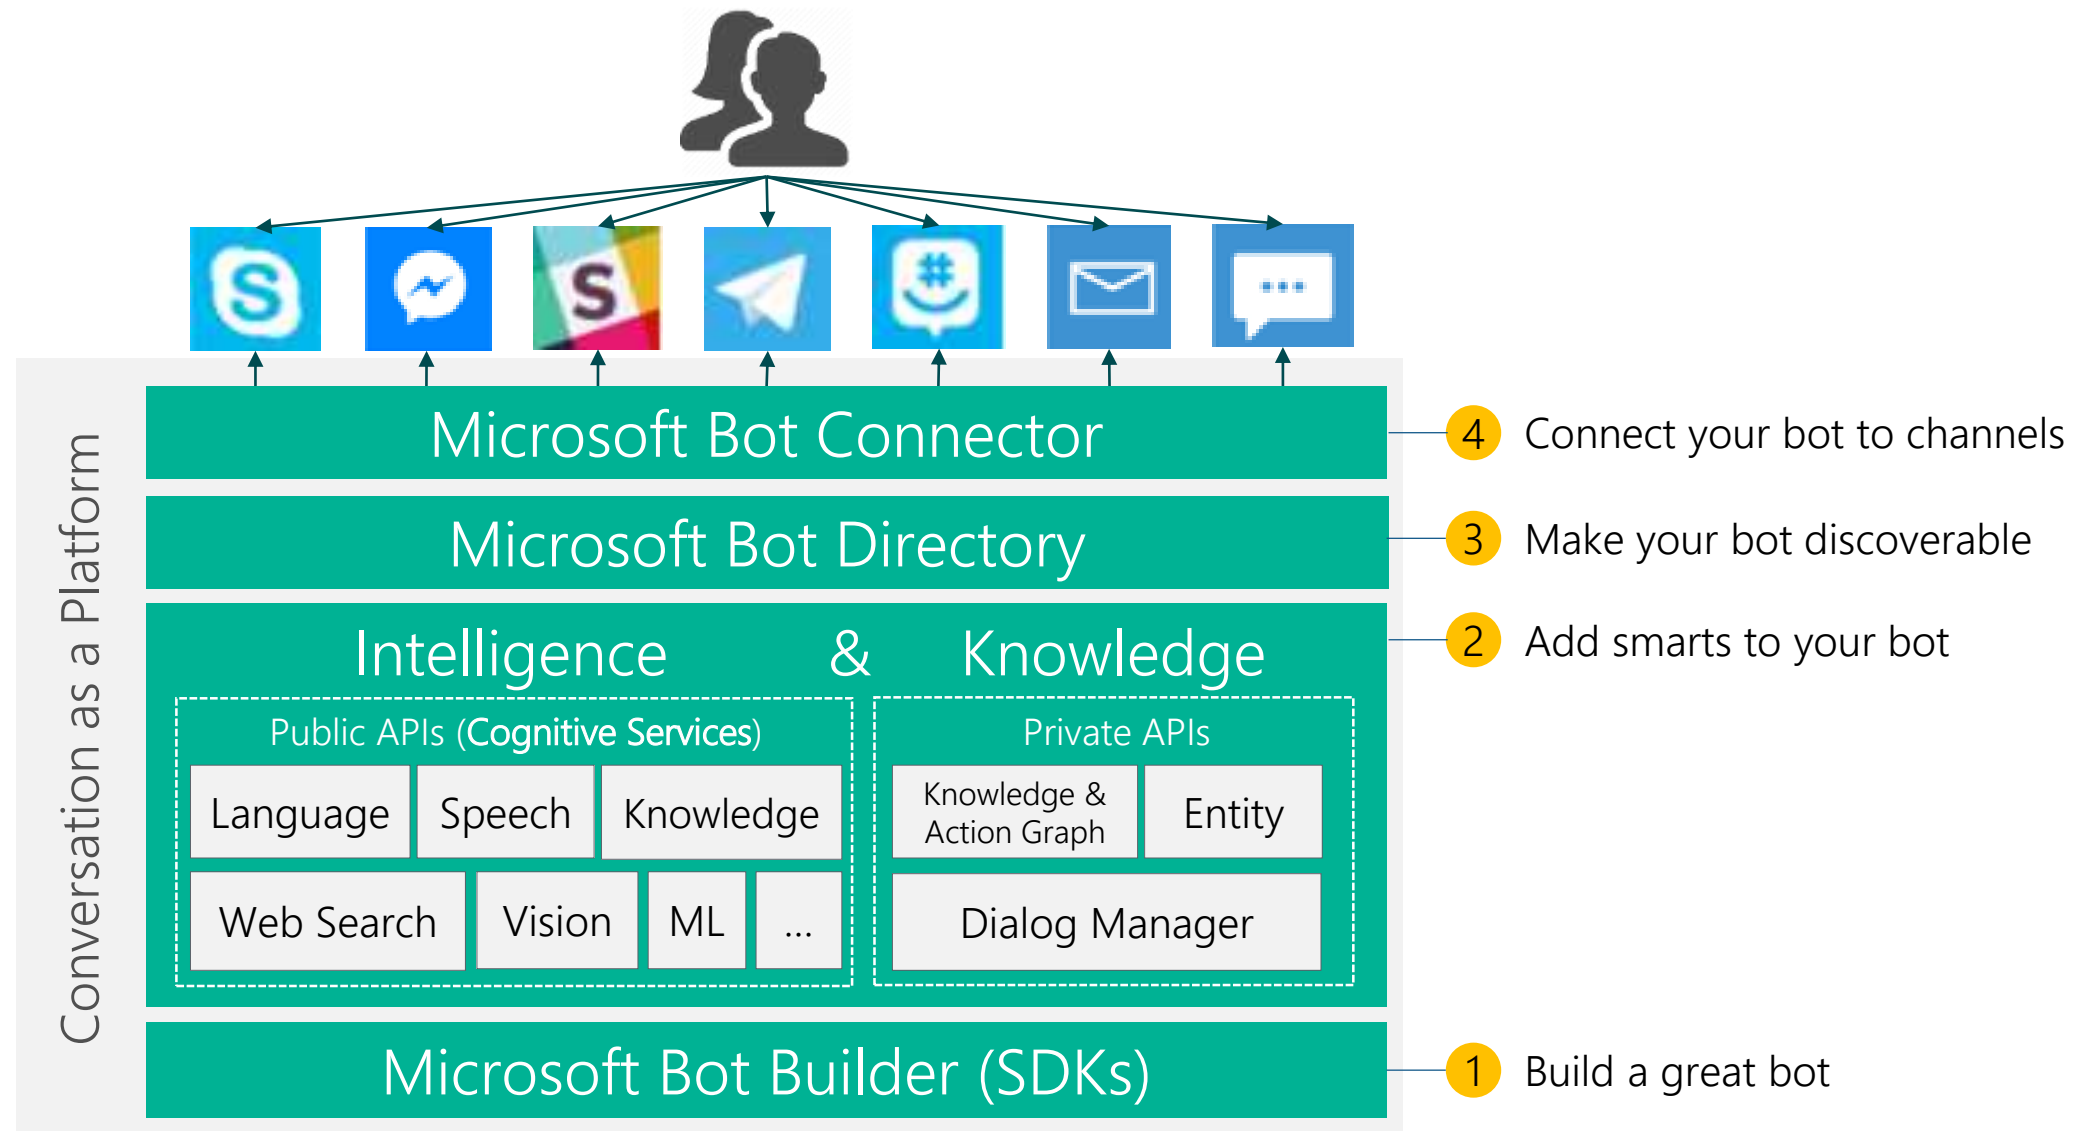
Conversation as a Platform

Microsoft Bot Connector

Microsoft Bot Directory

Intelligence & Knowledge

Public APIs (Cognitive Services)

| Language | Speech | Knowledge |
|---|---|---|
| Web Search | Vision | ML | ... |

Private APIs

| Knowledge & Action Graph | Entity |
|---|---|
| Dialog Manager | |

Microsoft Bot Builder (SDKs)

4 Connect your bot to channels

3 Make your bot discoverable

2 Add smarts to your bot

1 Build a great bot